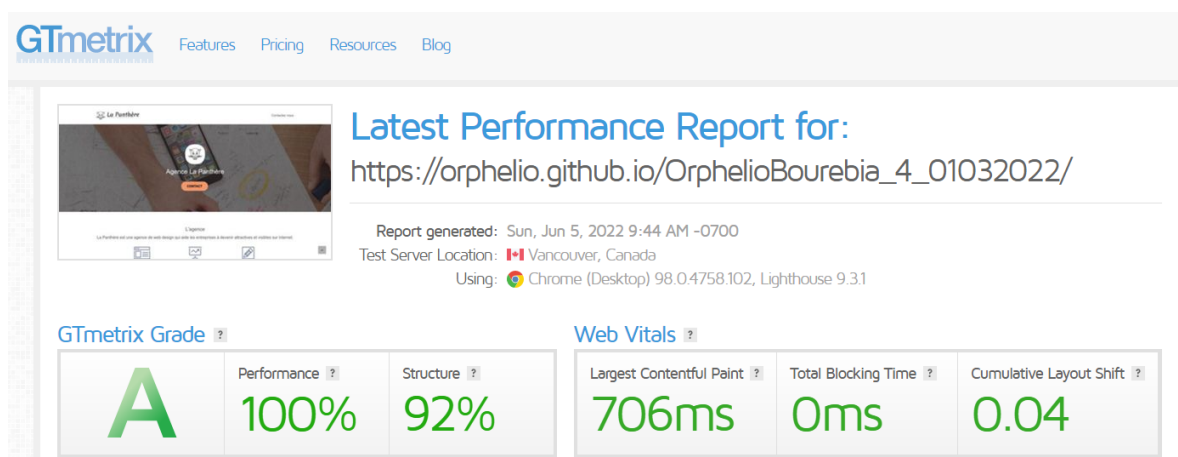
GTmetrix Features Pricing Resources Blog

La Panthère

Contactez-nous

Agence La Panthère

CONTACT

L'agence

La Panthère est une agence de web design qui aide les entreprises à devenir attractives et visibles sur Internet.

Latest Performance Report for:

https://orphelio.github.io/OrphelioBourebia_4_01032022/

Report generated: Sun, Jun 5, 2022 9:44 AM -0700
Test Server Location: Vancouver, Canada
Using: Chrome (Desktop) 98.0.4758.102, Lighthouse 9.3.1

GTmetrix Grade ?

A

Performance ? 100%

Structure ? 92%

Web Vitals ?

Largest Contentful Paint ? 706ms

Total Blocking Time ? 0ms

Cumulative Layout Shift ? 0.04